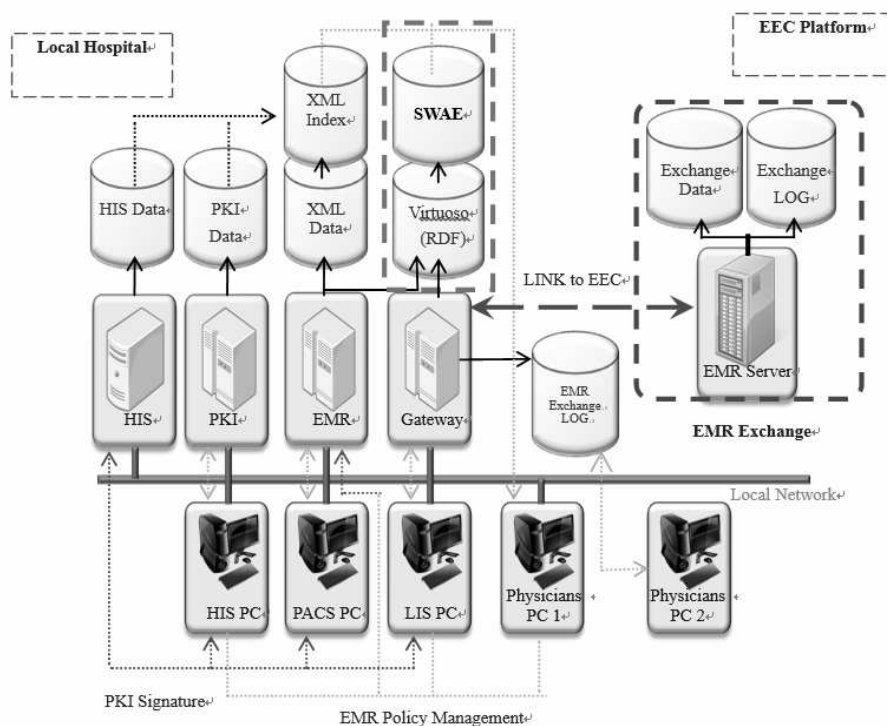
Local Hospital

EEC Platform

XML Index

SWAE

Exchange Data

Exchange LOG

HIS Data

PKI Data

XML Data

Virtuoso (RDF)

LINK to EEC

EMR Server

EMR Exchange LOG

HIS

PKI

EMR

Gateway

EMR Exchange

Local Network

HIS PC

PACS PC

LIS PC

Physicians PC 1

Physicians PC 2

PKI Signature

EMR Policy Management